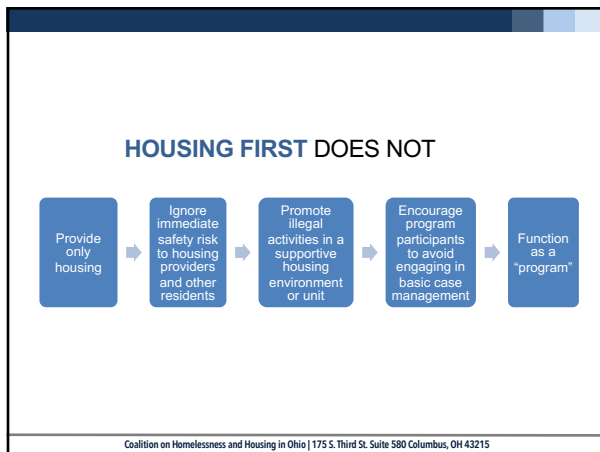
HOUSING FIRST DOES NOT

Provide only housing

Ignore immediate safety risk to housing providers and other residents

Promote illegal activities in a supportive housing environment or unit

Encourage program participants to avoid engaging in basic case management

Function as a "program"

Coalition on Homelessness and Housing in Ohio | 175 S. Third St. Suite 580 Columbus, OH 43215